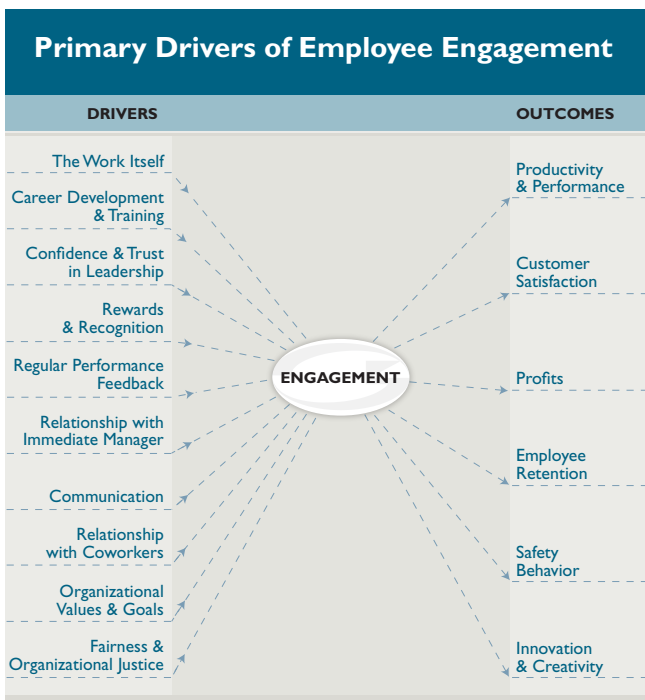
Primary Drivers of Employee Engagement

DRIVERS

OUTCOMES

The Work Itself

Career Development & Training

Confidence & Trust in Leadership

Rewards & Recognition

Regular Performance Feedback

Relationship with Immediate Manager

Communication

Relationship with Coworkers

Organizational Values & Goals

Fairness & Organizational Justice

ENGAGEMENT

Productivity & Performance

Customer Satisfaction

Profits

Employee Retention

Safety Behavior

Innovation & Creativity